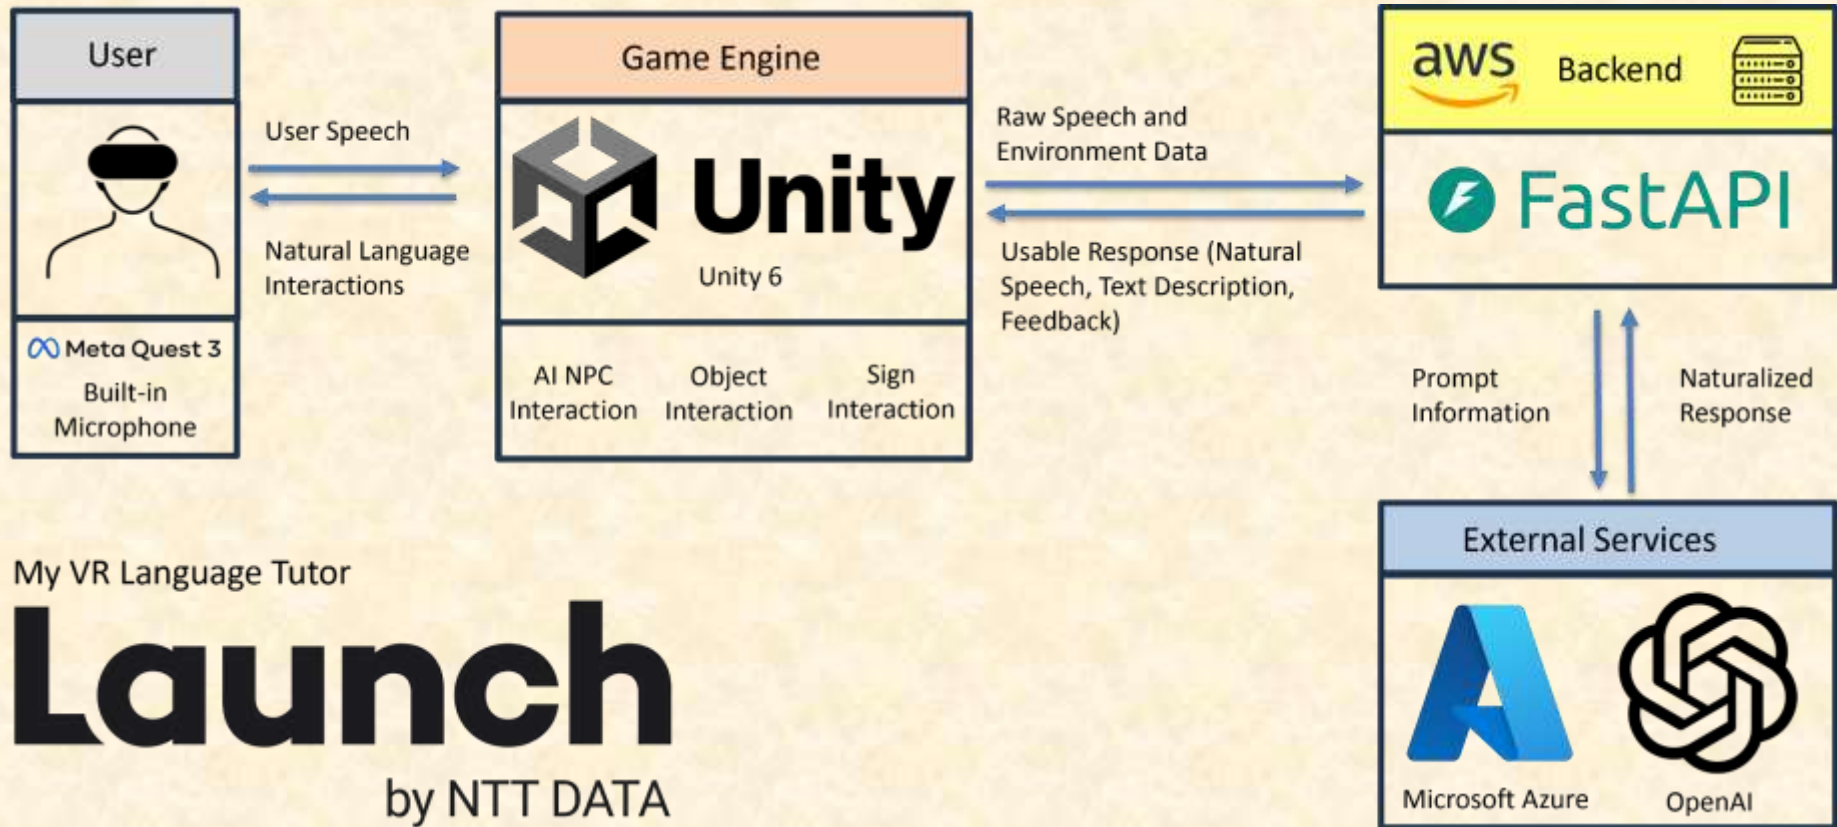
User

User Speech

Natural Language Interactions

Meta Quest 3

Built-in Microphone

Game Engine

Unity

Unity 6

AI NPC Interaction

Object Interaction

Sign Interaction

Raw Speech and Environment Data

Usable Response (Natural Speech, Text Description, Feedback)

aws

Backend

FastAPI

Prompt Information

Naturalized Response

External Services

Microsoft Azure

OpenAI

My VR Language Tutor

Launch

by NTT DATA